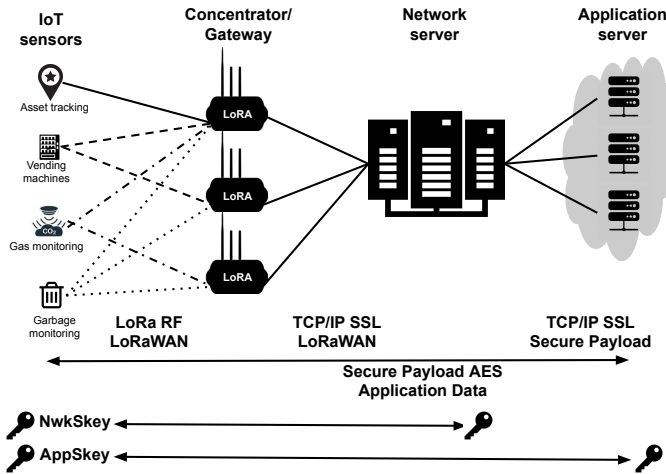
IoT sensors

Concentrator/ Gateway

Network server

Application server

Asset tracking

Vending machines

$CO_2$

Gas monitoring

Garbage monitoring

LoRA

LoRA

LoRA

LoRa RF
LoRaWAN

TCP/IP SSL
LoRaWAN

TCP/IP SSL
Secure Payload

Secure Payload AES
Application Data

NwkSkey

AppSkey